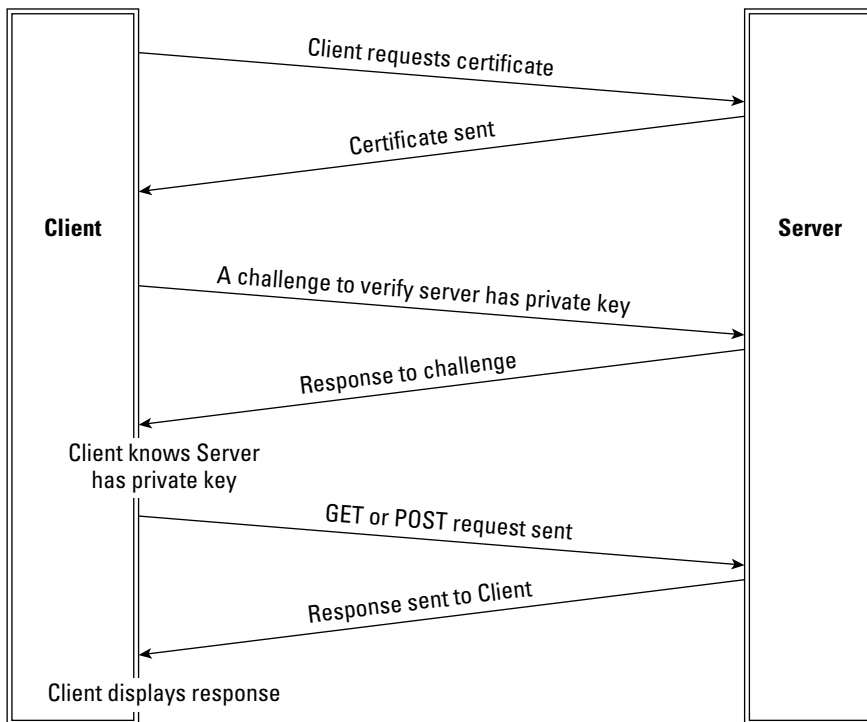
Client

Server

Client requests certificate

Certificate sent

A challenge to verify server has private key

Response to challenge

Client knows Server has private key

GET or POST request sent

Response sent to Client

Client displays response